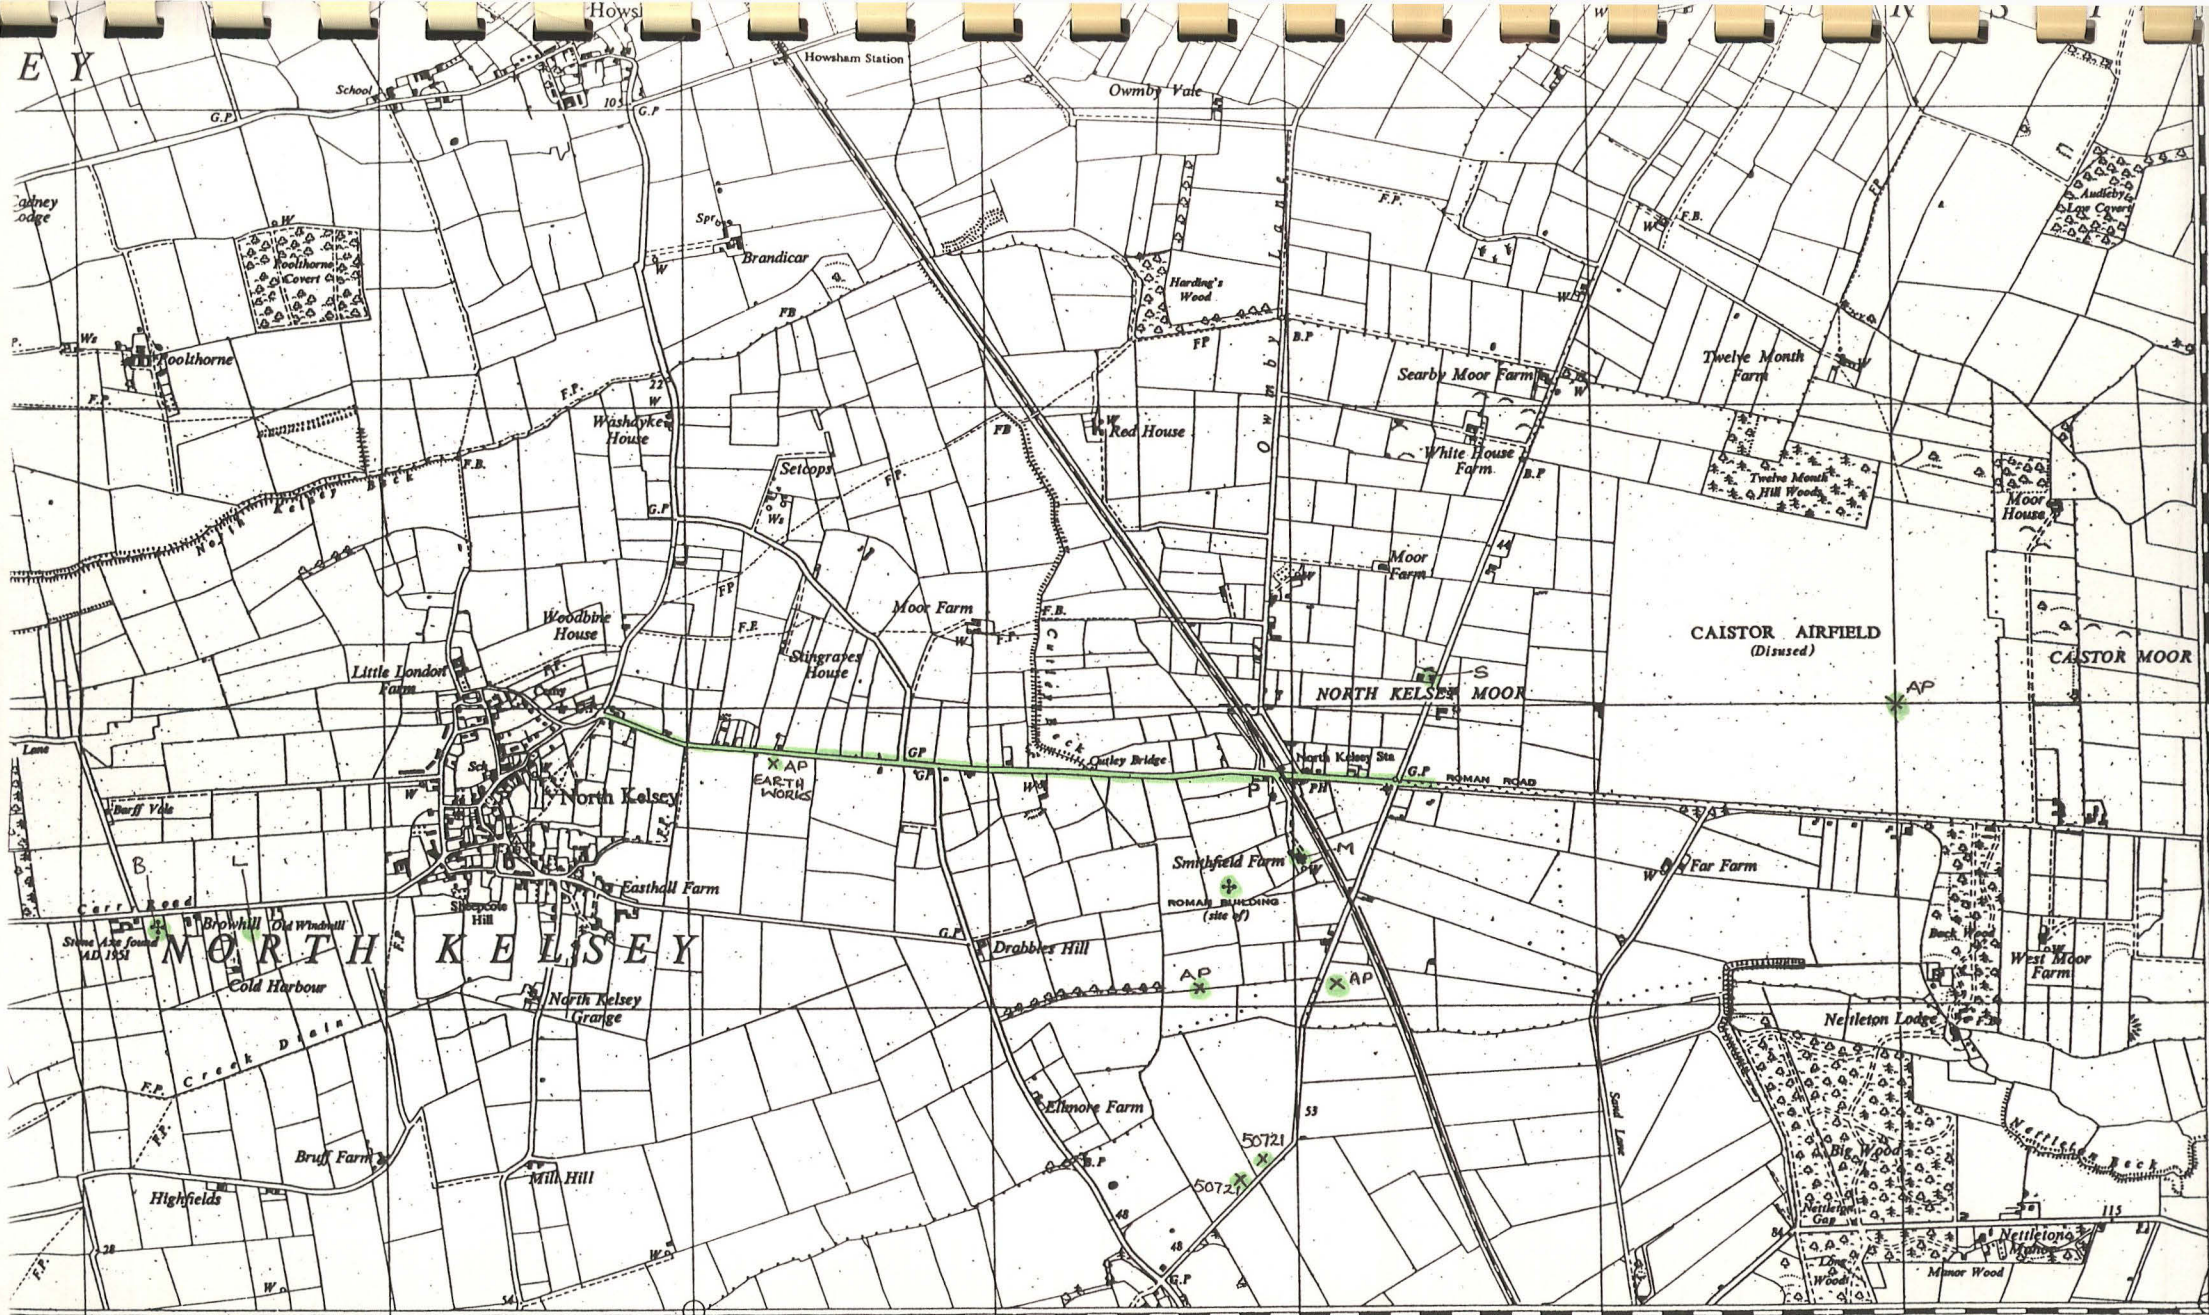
Howsham Station
EY
School
105
G.P
G.P
Owmby Vale
Cadney Lodge
W
Foolthorne Covert
Spr
Brandicar
W
F.P.
F.B.
W
Audleby Low Covert
Harding's Wood
FB
Ws
Foolthorne
F.P.
22
W
F.P.
FP
B.P
Searby Moor Farm
W
Twelve Month Farm
W
Washdyke House
FB
W Red House
Owmby Lane
White House Farm
B.P
Twelve Month Hill Woods
F.B.
North Kelsey Beck
Setcops
F.P.
Ws
G.P
Moor House
Moor Farm
44
FP
Woodbine House
F.P.
Stingraves House
Moor Farm
W
F.B.
CAISTOR AIRFIELD
(Disused)
CAISTOR MOOR
S
Little London Farm
NORTH KELSEY MOOR
AP
Lane
Sch
X AP
EARTH WORKS
GP
G.P
Cutley Bridge
North Kelsey Sta
G.P
ROMAN ROAD
W
North Kelsey
W
P
PH
Barff Vale
Smithfield Farm
M
W
Far Farm
B.
L
Easthall Farm
Carr Road
Browhill
Old Windmill
Sheepcote Hill
ROMAN BUILDING (site of)
Stone Axe found A.D. 1951
NORTH KELSEY
G.P
Drabbles Hill
Back Wood
West Moor Farm
Cold Harbour
AP
AP
North Kelsey Grange
Creek Drain
Nettleton Lodge
F.P.
Ellmore Farm
53
Sand Lane
Nettleton Beck
Bruff Farm
50721
50721
Big Wood
Mill Hill
Highfields
B.P
48
Nettleton Gap
115
28
48
84
Nettleton Manor
W
Long Wood
Manor Wood
W
G.P
54